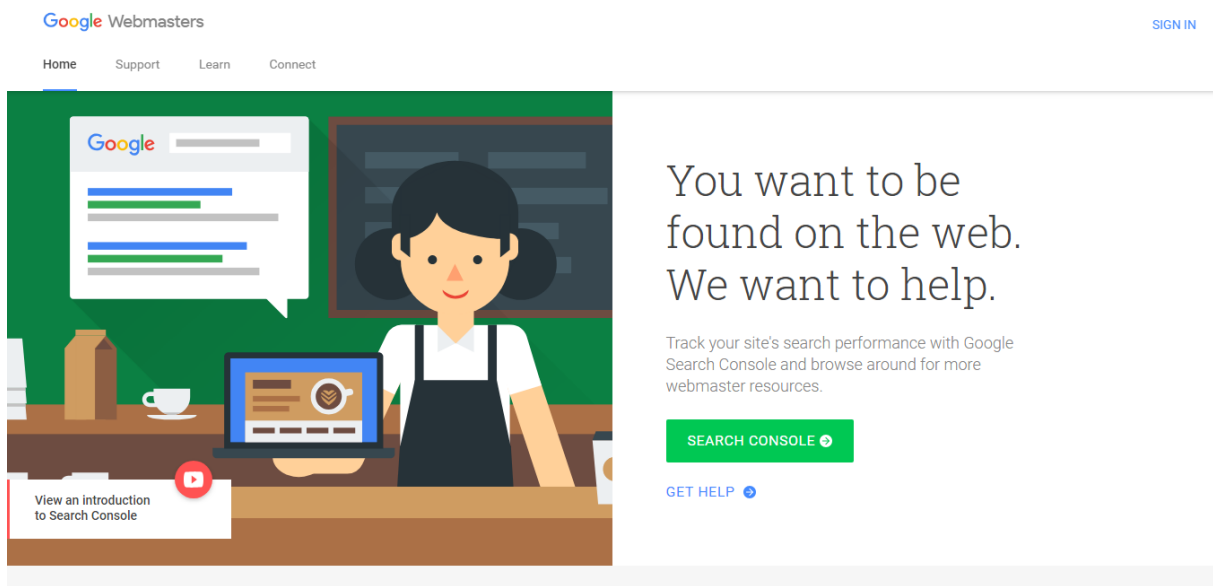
Google Webmasters

SIGN IN

Home Support Learn Connect

Google

You want to be found on the web. We want to help.

Track your site's search performance with Google Search Console and browse around for more webmaster resources.

SEARCH CONSOLE

GET HELP

View an introduction to Search Console